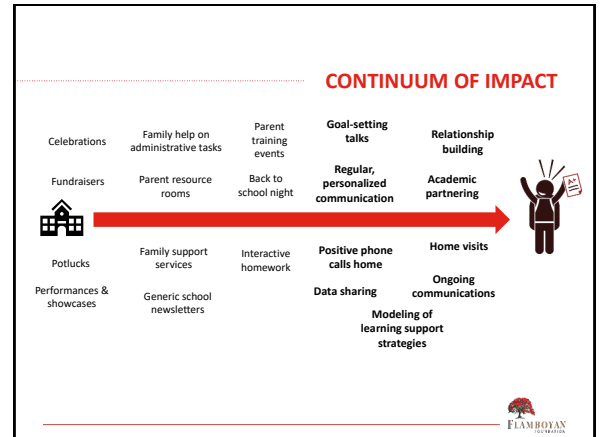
CONTINUUM OF IMPACT

Celebrations

Fundraisers

Potlucks

Performances & showcases

Family help on administrative tasks

Parent resource rooms

Family support services

Generic school newsletters

Parent training events

Back to school night

Interactive homework

Goal-setting talks

Regular, personalized communication

Positive phone calls home

Data sharing

Modeling of learning support strategies

Relationship building

Academic partnering

Home visits

Ongoing communications

FLAMBOYAN FOUNDATION